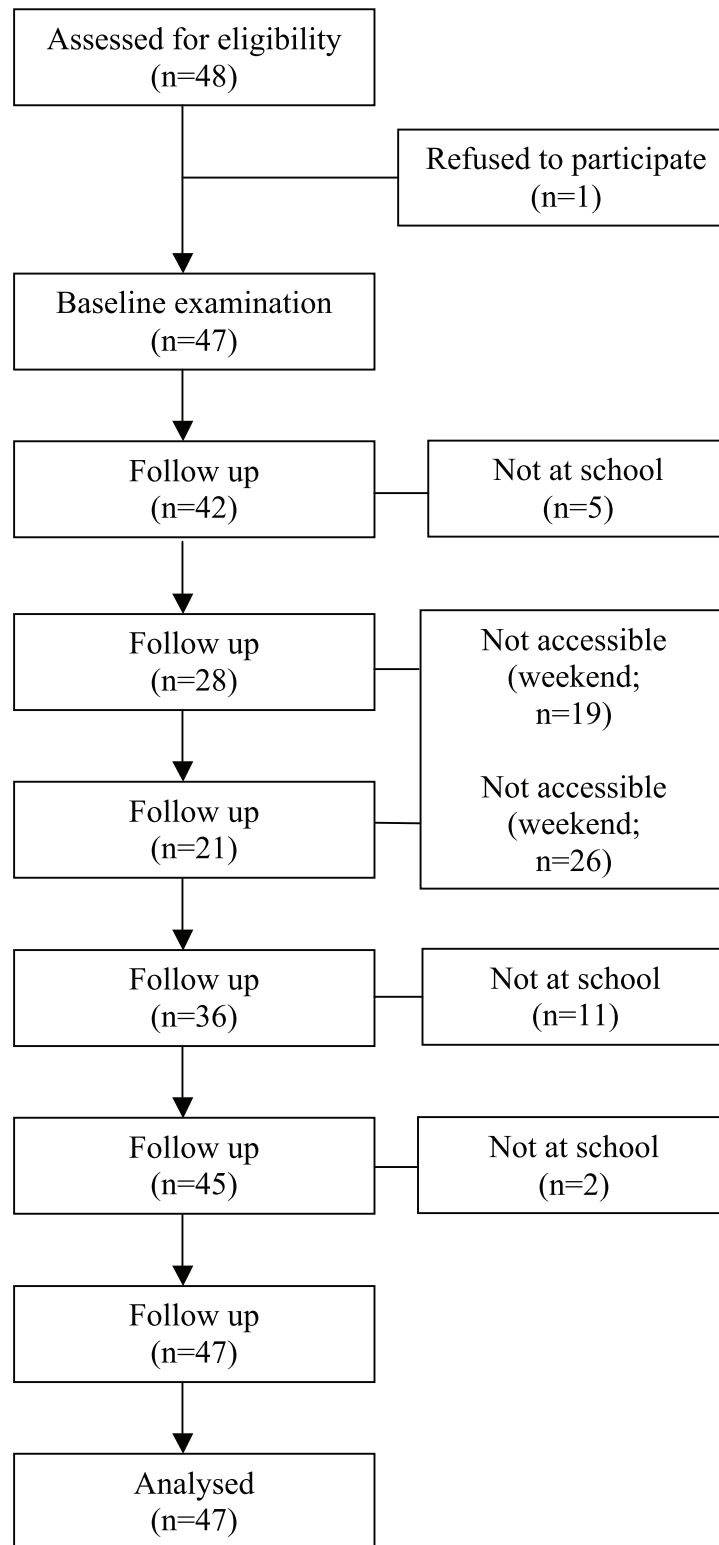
Assessed for eligibility
(n=48)

Refused to participate
(n=1)

Baseline examination
(n=47)

Follow up
(n=42)

Not at school
(n=5)

Follow up
(n=28)

Not accessible
(weekend;
n=19)

Follow up
(n=21)

Not accessible
(weekend;
n=26)

Follow up
(n=36)

Not at school
(n=11)

Follow up
(n=45)

Not at school
(n=2)

Follow up
(n=47)

Analysed
(n=47)